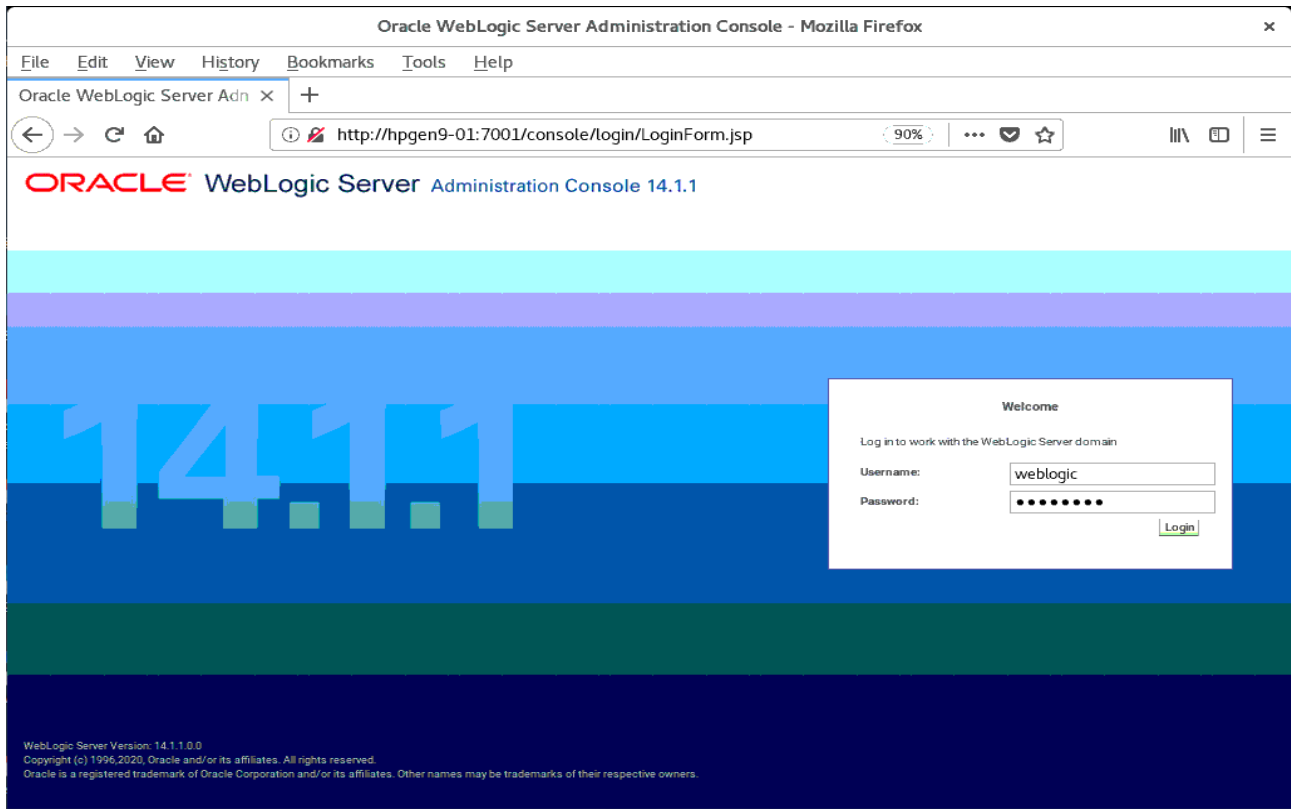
Oracle WebLogic Server Administration Console - Mozilla Firefox

File Edit View History Bookmarks Tools Help

Oracle WebLogic Server Adn ×

http://hpgen9-01:7001/console/login/LoginForm.jsp 90%

ORACLE WebLogic Server Administration Console 14.1.1

14.1.1

Welcome

Log in to work with the WebLogic Server domain

Username: weblogic

Password: ••••••••

Login

WebLogic Server Version: 14.1.1.0.0
Copyright (c) 1996,2020, Oracle and/or its affiliates. All rights reserved.
Oracle is a registered trademark of Oracle Corporation and/or its affiliates. Other names may be trademarks of their respective owners.